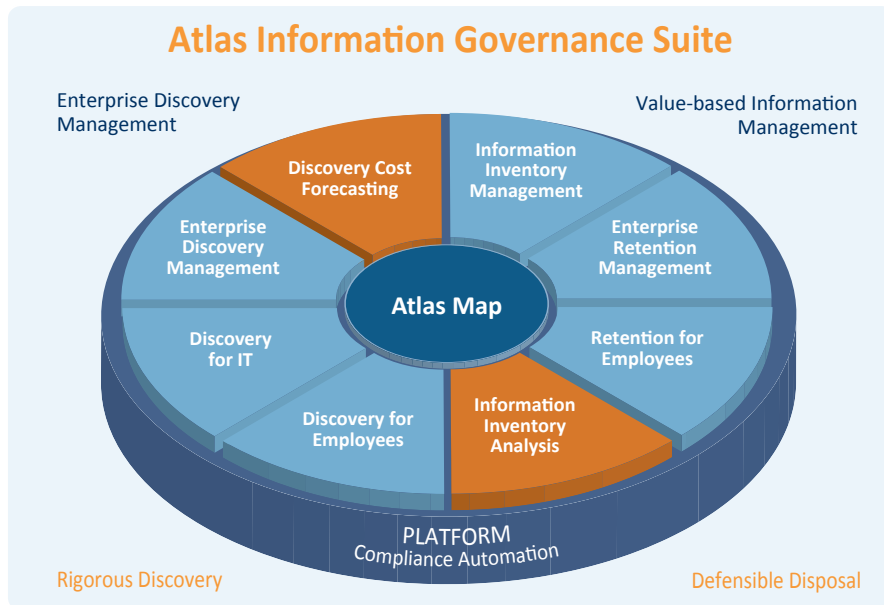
Atlas Information Governance Suite

Enterprise Discovery Management

Value-based Information Management

Discovery Cost Forecasting

Information Inventory Management

Enterprise Discovery Management

Enterprise Retention Management

Atlas Map

Discovery for IT

Retention for Employees

Discovery for Employees

Information Inventory Analysis

PLATFORM
Compliance Automation

Rigorous Discovery

Defensible Disposal